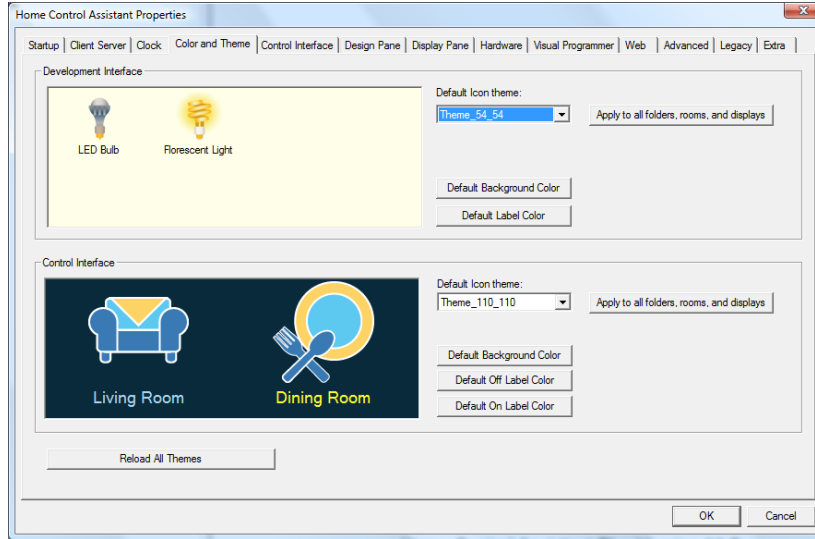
Home Control Assistant Properties

Startup | Client Server | Clock | Color and Theme | Control Interface | Design Pane | Display Pane | Hardware | Visual Programmer | Web | Advanced | Legacy | Extra

Development Interface

LED Bulb

Florescent Light

Default Icon theme:

Theme_54_54

Apply to all folders, rooms, and displays

Default Background Color

Default Label Color

Control Interface

Living Room

Dining Room

Default Icon theme:

Theme_110_110

Apply to all folders, rooms, and displays

Default Background Color

Default Off Label Color

Default On Label Color

Reload All Themes

OK

Cancel